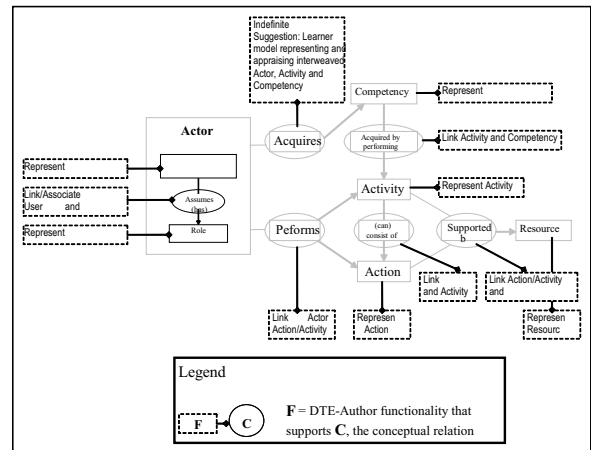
Indefinite Suggestion: Learner model representing and appraising interweaved Actor, Activity and Competency

Competency

Represent

Actor

Acquires

Acquired by performing

Link Activity and Competency

Represent

Link/Associate User and

Assumes (has)

Represent

Role

Activity

Represent Activity

Peforms

(can) consist of

Supported b

Resource

Action

Link and Activity

Link Action/Activity and

Link Actor Action/Activity

Represen Action

Represen Resourc

Legend

F

C

**F** = DTE-Author functionality that supports **C**, the conceptual relation